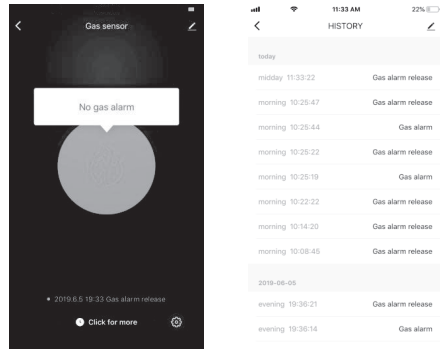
Gas sensor

No gas alarm

• 2019.6.5 19:33 Gas alarm release

Click for more

11:33 AM 22%

HISTORY

today

midday 11:33:22 Gas alarm release

morning 10:25:47 Gas alarm release

morning 10:25:44 Gas alarm

morning 10:25:22 Gas alarm release

morning 10:25:19 Gas alarm

morning 10:22:22 Gas alarm release

morning 10:14:20 Gas alarm release

morning 10:08:45 Gas alarm release

2019-06-05

evening 19:36:21 Gas alarm release

evening 19:36:14 Gas alarm